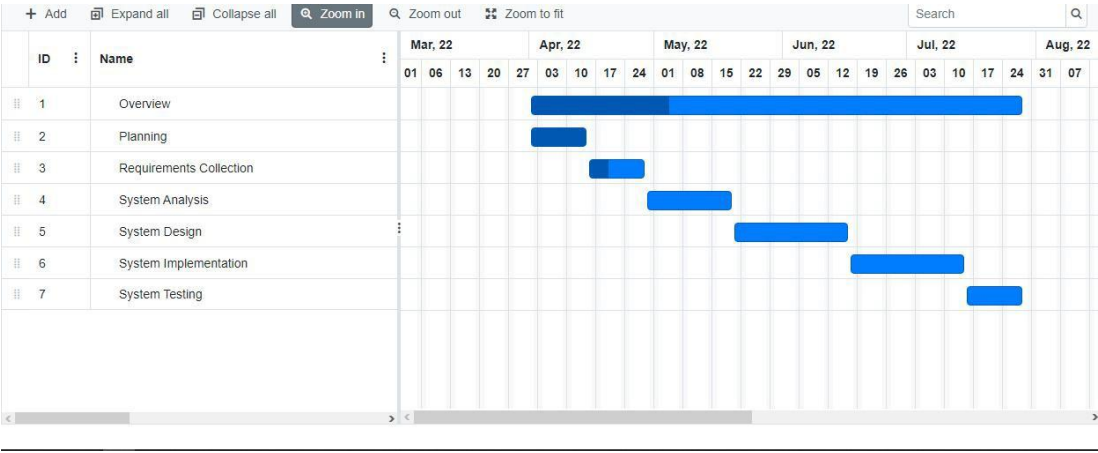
+ Add Expand all Collapse all Zoom in Zoom out Zoom to fit Search

| ID | Name |
|---|---|
| 1 | Overview |
| 2 | Planning |
| 3 | Requirements Collection |
| 4 | System Analysis |
| 5 | System Design |
| 6 | System Implementation |
| 7 | System Testing |

Mar, 22 Apr, 22 May, 22 Jun, 22 Jul, 22 Aug, 22

01 06 13 20 27 03 10 17 24 01 08 15 22 29 05 12 19 26 03 10 17 24 31 07